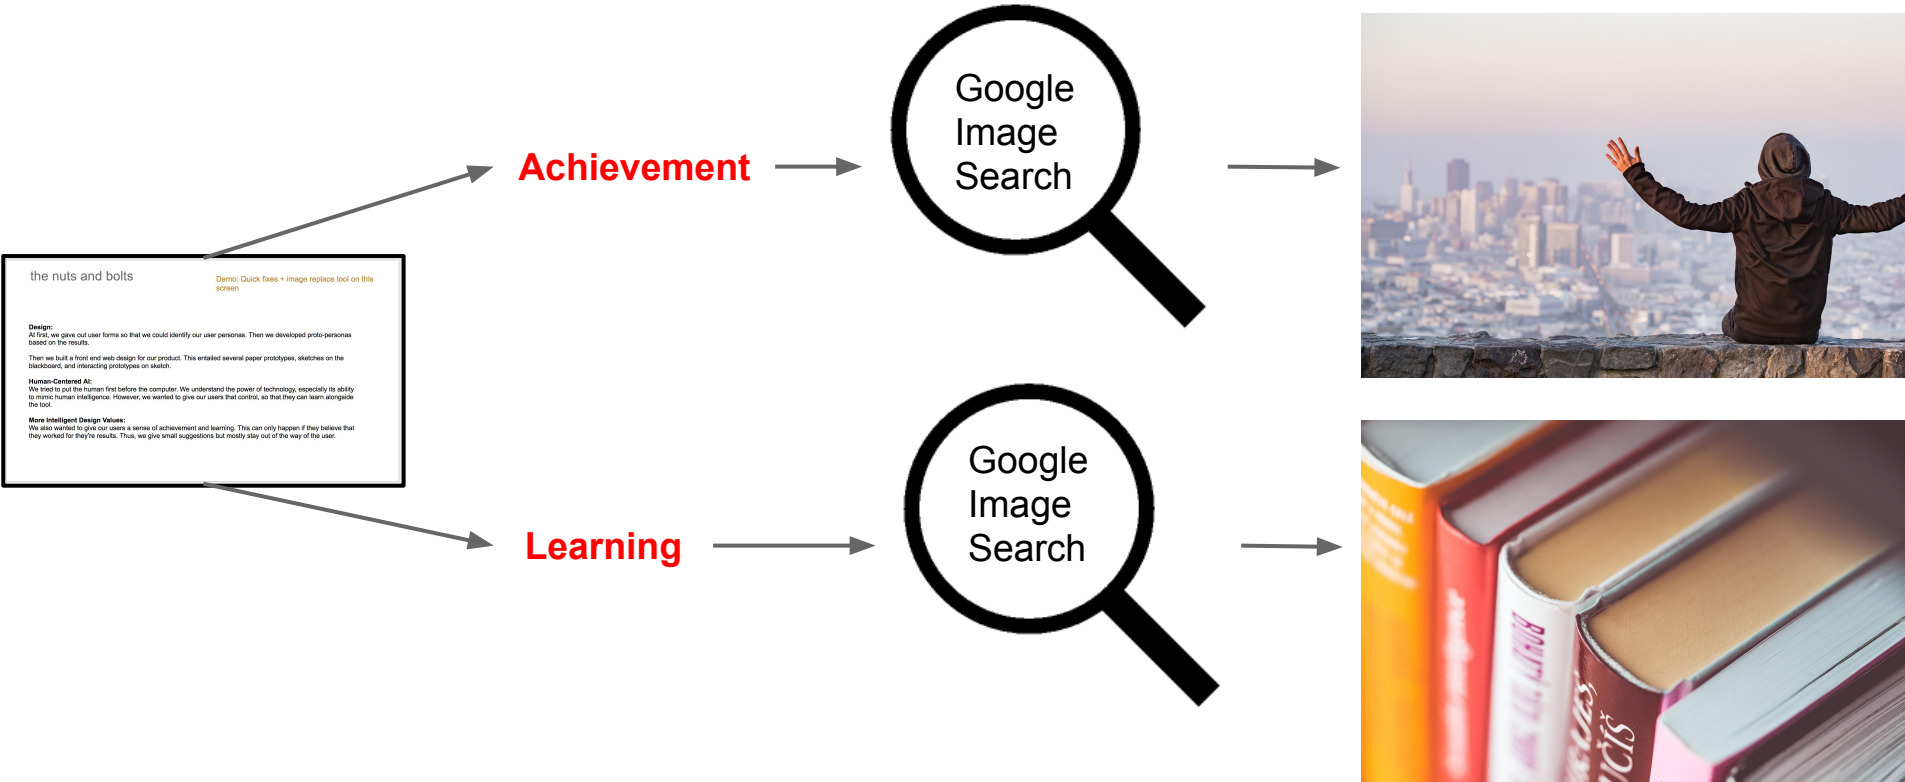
the nuts and bolts

Demo: Quick fixes + image replace tool on this screen

Design:
At first, we gave out user forms so that we could identify our user personas. Then we developed proto-personas based on the results.

Then we built a front end web design for our product. This entailed several paper prototypes, sketches on the blackboard, and interacting prototypes on sketch.

Human-Centered AI:
We tried to put the human first before the computer. We understand the power of technology, especially its ability to mimic human intelligence. However, we wanted to give our users that control, so that they can learn alongside the tool.

More Intelligent Design Values:
We also wanted to give our users a sense of achievement and learning. This can only happen if they believe that they worked for they're results. Thus, we give small suggestions but mostly stay out of the way of the user.

Achievement

Google Image Search

Learning

Google Image Search